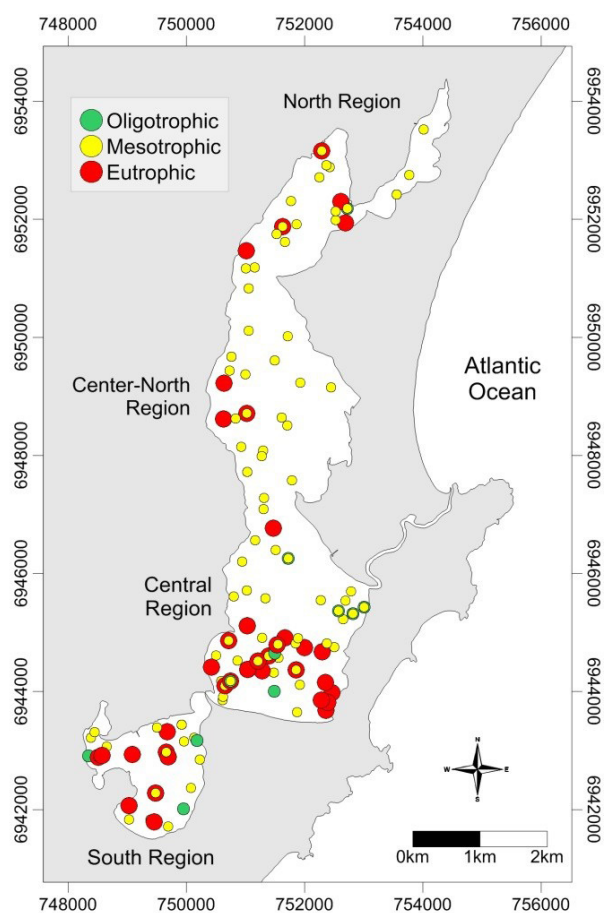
748000 750000 752000 754000 756000

6954000 6952000 6950000 6948000 6946000 6944000 6942000

Oligotrophic
Mesotrophic
Eutrophic

North Region

Center-North Region

Atlantic Ocean

Central Region

South Region

N
W E
S

0km 1km 2km

6954000 6952000 6950000 6948000 6946000 6944000 6942000

748000 750000 752000 754000 756000